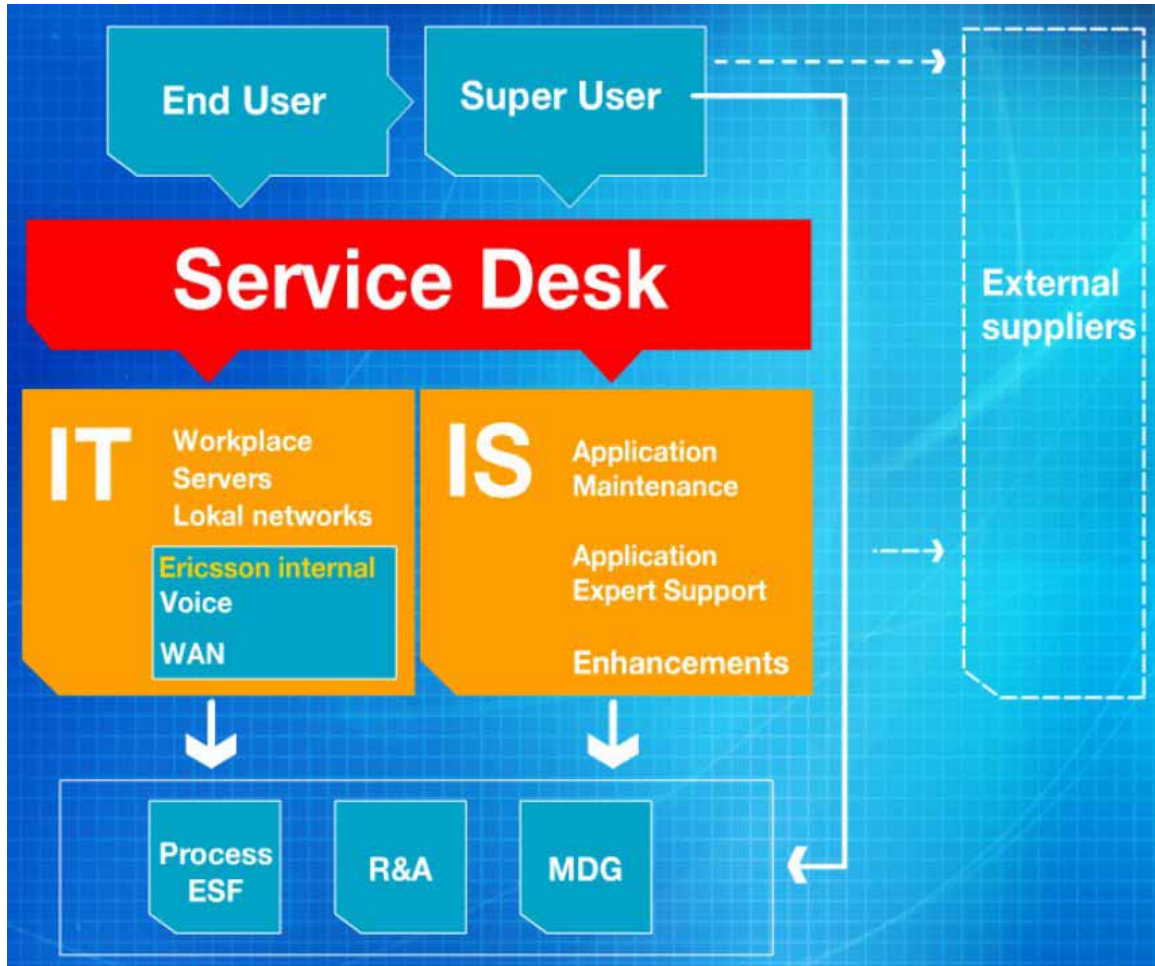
End User

Super User

External suppliers

Service Desk

IT

Workplace
Servers
Lokal networks

Ericsson internal
Voice
WAN

IS

Application Maintenance

Application Expert Support

Enhancements

Process ESF

R&A

MDG